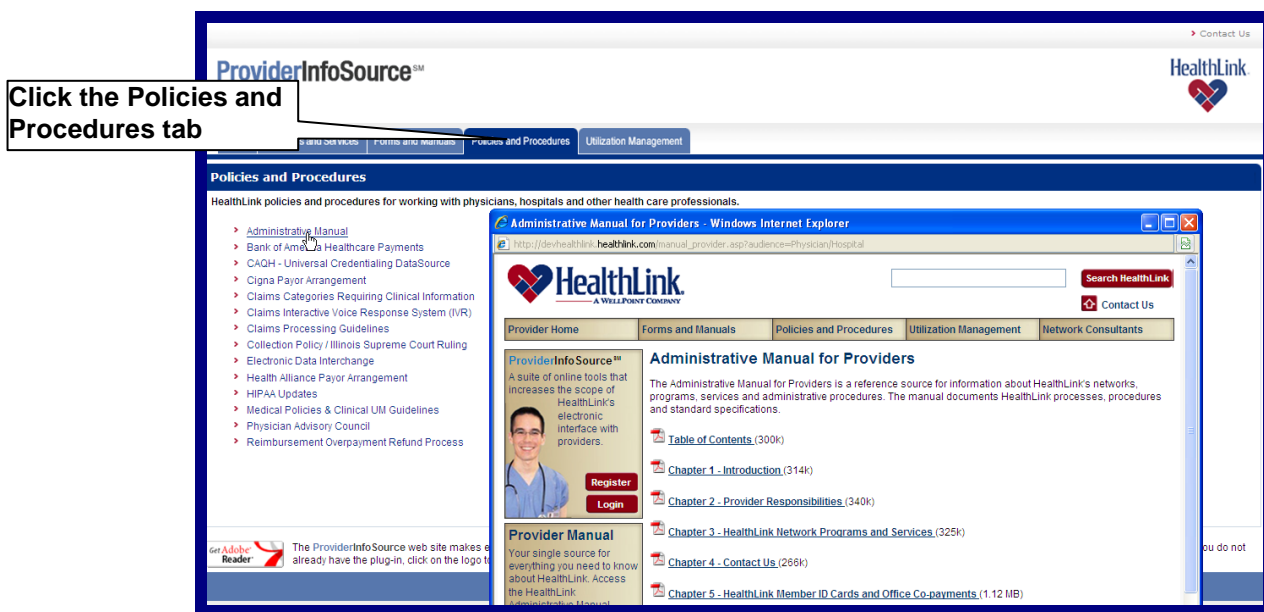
› Contact Us

ProviderInfoSource℠

HealthLink

Click the Policies and Procedures tab

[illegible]s and Services | Forms and Manuals | Policies and Procedures | Utilization Management

Policies and Procedures

HealthLink policies and procedures for working with physicians, hospitals and other health care professionals.

› Administrative Manual
› Bank of Ame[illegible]a Healthcare Payments
› CAQH - Universal Credentialing DataSource
› Cigna Payor Arrangement
› Claims Categories Requiring Clinical Information
› Claims Interactive Voice Response System (IVR)
› Claims Processing Guidelines
› Collection Policy / Illinois Supreme Court Ruling
› Electronic Data Interchange
› Health Alliance Payor Arrangement
› HIPAA Updates
› Medical Policies & Clinical UM Guidelines
› Physician Advisory Council
› Reimbursement Overpayment Refund Process

Get Adobe Reader

The ProviderInfoSource web site makes e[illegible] already have the plug-in, click on the logo t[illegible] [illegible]u do not

Administrative Manual for Providers - Windows Internet Explorer

http://devhealthlink.healthlink.com/manual_provider.asp?audience=Physician/Hospital

HealthLink
A WellPoint Company

Search HealthLink

Contact Us

Provider Home | Forms and Manuals | Policies and Procedures | Utilization Management | Network Consultants

ProviderInfoSource℠
A suite of online tools that increases the scope of HealthLink's electronic interface with providers.

Register
Login

Provider Manual
Your single source for everything you need to know about HealthLink. Access the HealthLink Administrative Manual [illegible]

Administrative Manual for Providers

The Administrative Manual for Providers is a reference source for information about HealthLink's networks, programs, services and administrative procedures. The manual documents HealthLink processes, procedures and standard specifications.

Table of Contents (300k)

Chapter 1 - Introduction (314k)

Chapter 2 - Provider Responsibilities (340k)

Chapter 3 - HealthLink Network Programs and Services (325k)

Chapter 4 - Contact Us (266k)

Chapter 5 - HealthLink Member ID Cards and Office Co-payments (1.12 MB)